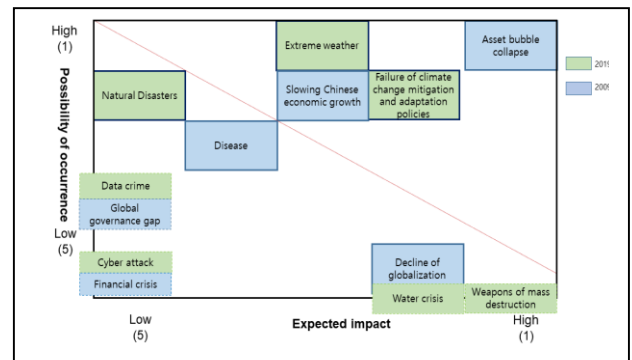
High
(1)

Possibility of occurrence

Low
(5)

Extreme weather

Asset bubble collapse

201

200

Natural Disasters

Slowing Chinese economic growth

Failure of climate change mitigation and adaptation policies

Disease

Data crime

Global governance gap

Cyber attack

Financial crisis

Decline of globalization

Water crisis

Weapons of mass destruction

Low
(5)

Expected impact

High
(1)